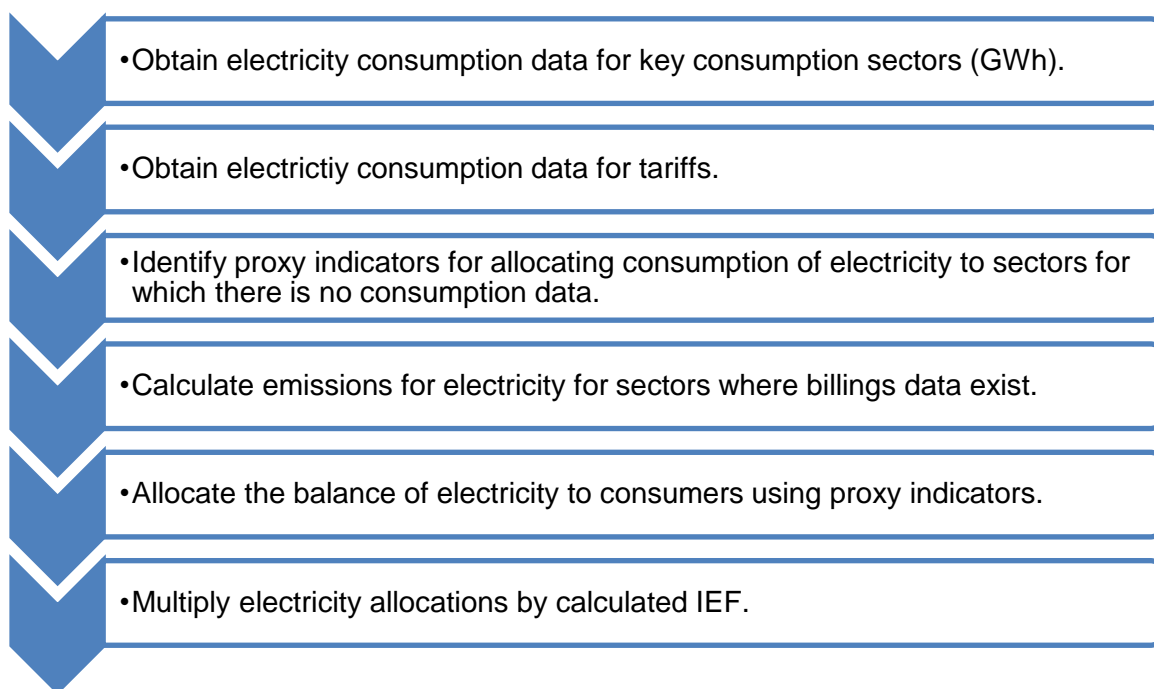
•Obtain electricity consumption data for key consumption sectors (GWh).

•Obtain electrictiy consumption data for tariffs.

•Identify proxy indicators for allocating consumption of electricity to sectors for which there is no consumption data.

•Calculate emissions for electricity for sectors where billings data exist.

•Allocate the balance of electricity to consumers using proxy indicators.

•Multiply electricity allocations by calculated IEF.